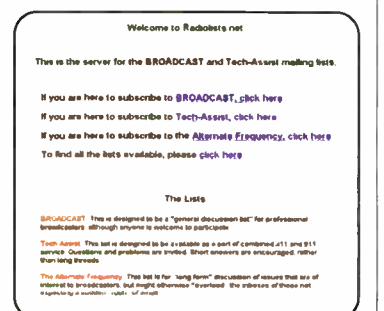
Welcome to Radiolists.net

This is the server for the BROADCAST and Tech-Assist mailing lists.

If you are here to subscribe to BROADCAST, click here

If you are here to subscribe to Tech-Assist, click here

If you are here to subscribe to the Alternate Frequency, click here

To find all the lists available, please click here

The Lists

BROADCAST This is designed to be a "general discussion list" for professional broadcasters, although anyone is welcome to participate.

Tech-Assist This list is designed to be available as a part of combined 411 and 911 service. Questions and problems are invited. Short answers are encouraged, rather than long threads.

The Alternate Frequency This list is for "long form" discussion of issues that are of interest to broadcasters, but might otherwise "overload" the inboxes of those not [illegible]